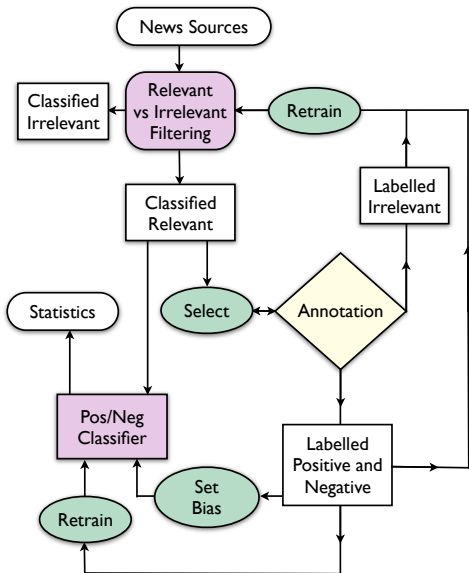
News Sources

Classified Irrelevant

Relevant vs Irrelevant Filtering

Retrain

Labelled Irrelevant

Classified Relevant

Statistics

Select

Annotation

Pos/Neg Classifier

Labelled Positive and Negative

Set Bias

Retrain